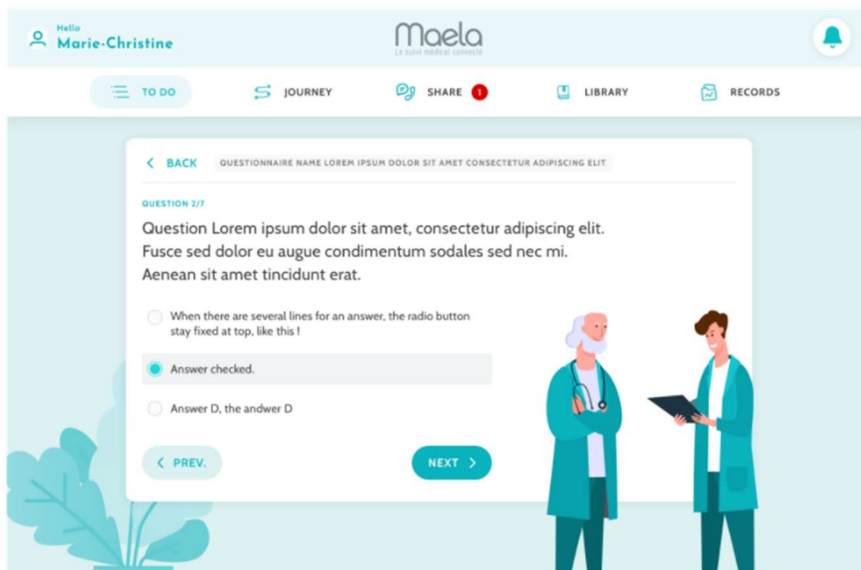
Hello
Marie-Christine

Maela
Le suivi médical connecté

TO DO
JOURNEY
SHARE 1
LIBRARY
RECORDS

< BACK QUESTIONNAIRE NAME LOREM IPSUM DOLOR SIT AMET CONSECTETUR ADIPISCING ELIT

QUESTION 2/7

Question Lorem ipsum dolor sit amet, consectetur adipiscing elit. Fusce sed dolor eu augue condimentum sodales sed nec mi. Aenean sit amet tincidunt erat.

When there are several lines for an answer, the radio button stay fixed at top, like this !

Answer checked.

Answer D, the andwer D

< PREV.

NEXT >